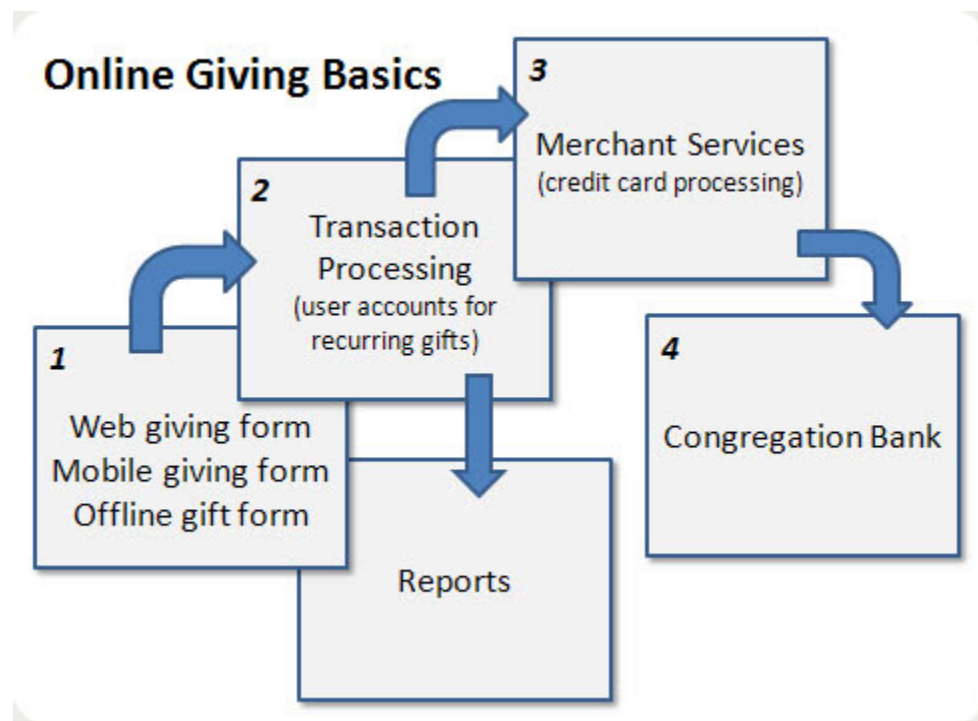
Online Giving Basics

1

Web giving form
Mobile giving form
Offline gift form

2

Transaction Processing
(user accounts for recurring gifts)

3

Merchant Services
(credit card processing)

4

Congregation Bank

Reports